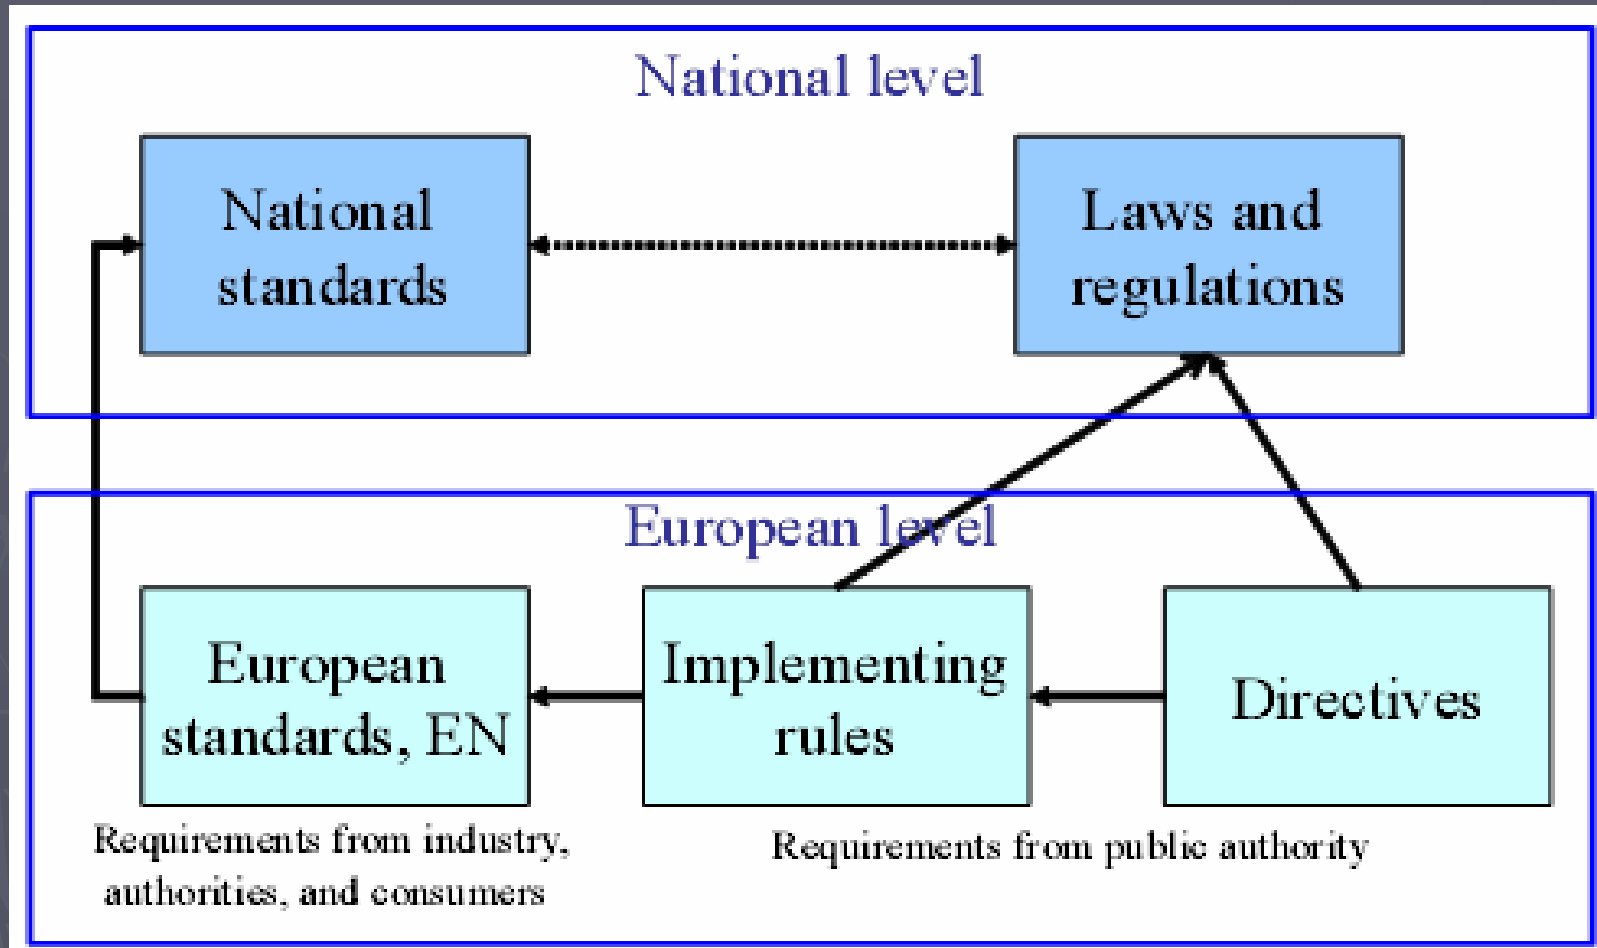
National level

National standards

Laws and regulations

European level

European standards, EN

Implementing rules

Directives

Requirements from industry, authorities, and consumers

Requirements from public authority